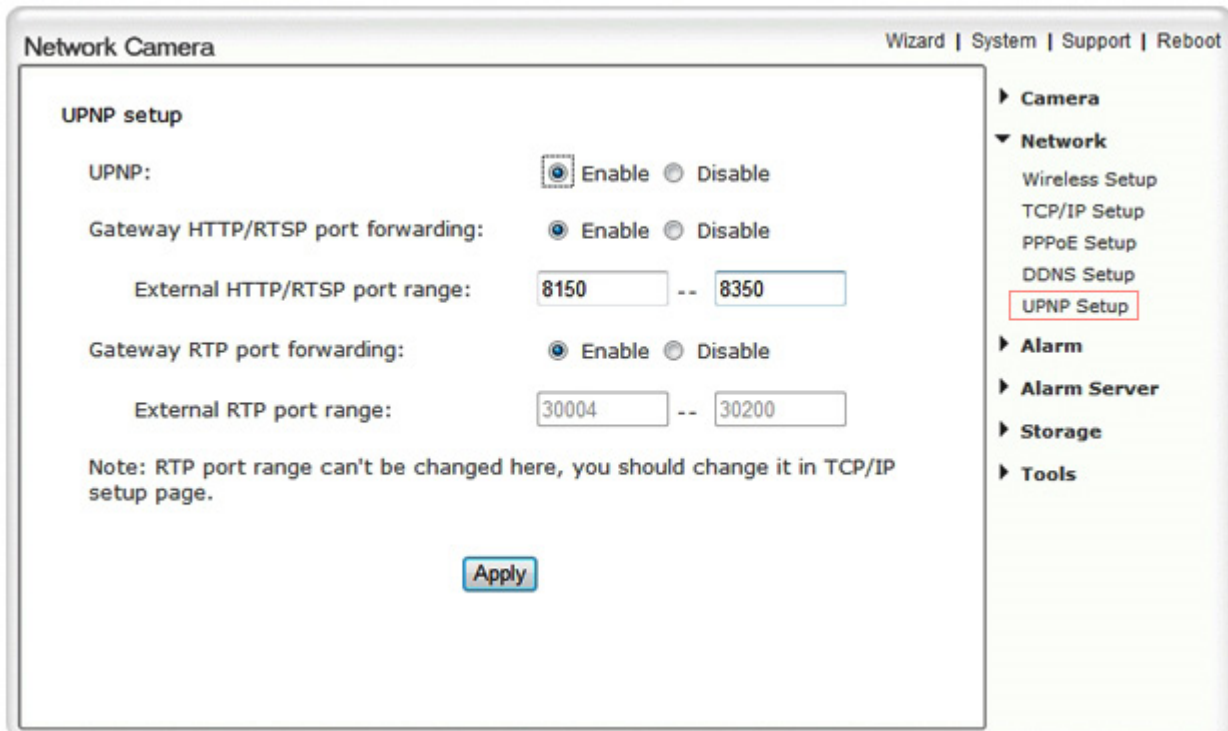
Network Camera

Wizard | System | Support | Reboot

UPNP setup

UPNP: Enable Disable

Gateway HTTP/RTSP port forwarding: Enable Disable

External HTTP/RTSP port range: 8150 -- 8350

Gateway RTP port forwarding: Enable Disable

External RTP port range: 30004 -- 30200

Note: RTP port range can't be changed here, you should change it in TCP/IP setup page.

Apply

Camera
Network
Wireless Setup
TCP/IP Setup
PPPoE Setup
DDNS Setup
UPNP Setup
Alarm
Alarm Server
Storage
Tools